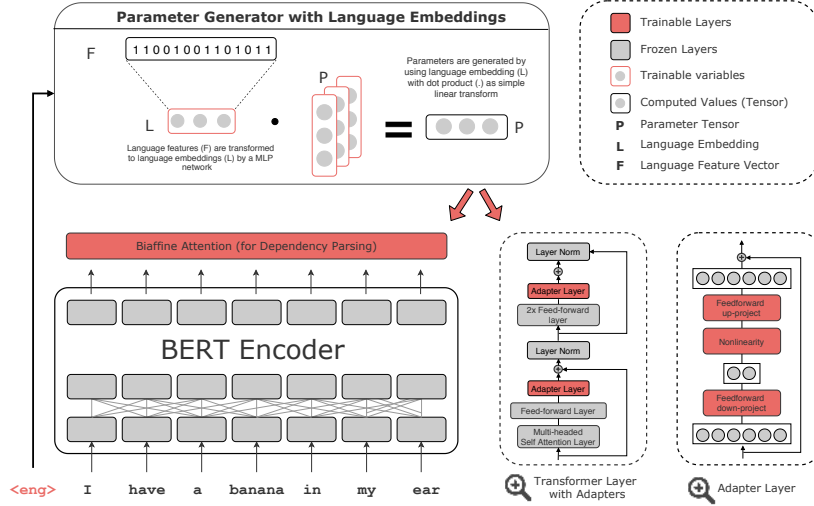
Parameter Generator with Language Embeddings

F

11001001101011

L

Language features (F) are transformed to language embeddings (L) by a MLP network

•

P

Parameters are generated by using language embedding (L) with dot product (.) as simple linear transform

=

P

Trainable Layers

Frozen Layers

Trainable variables

Computed Values (Tensor)

P Parameter Tensor

L Language Embedding

F Language Feature Vector

Biaffine Attention (for Dependency Parsing)

BERT Encoder

<eng> I have a banana in my ear

Layer Norm

Adapter Layer

2x Feed-forward layer

Layer Norm

Adapter Layer

Feed-forward Layer

Multi-headed Self Attention Layer

Transformer Layer with Adapters

Feedforward up-project

Nonlinearity

Feedforward down-project

Adapter Layer